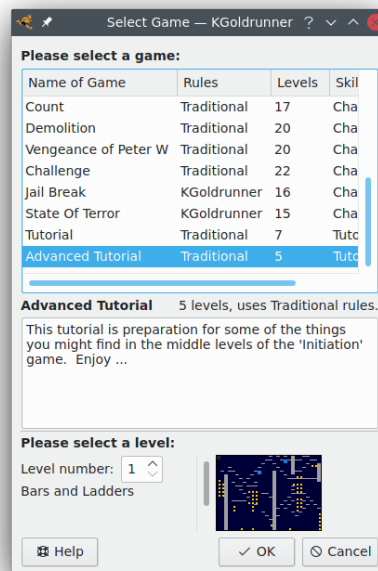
Select Game — KGoldrunner ? ⌄ ^ ⊗

**Please select a game:**

| Name of Game | Rules | Levels | Skil |
|---|---|---|---|
| Count | Traditional | 17 | Cha |
| Demolition | Traditional | 20 | Cha |
| Vengeance of Peter W | Traditional | 20 | Cha |
| Challenge | Traditional | 22 | Cha |
| Jail Break | KGoldrunner | 16 | Cha |
| State Of Terror | KGoldrunner | 15 | Cha |
| Tutorial | Traditional | 7 | Tuto |
| Advanced Tutorial | Traditional | 5 | Tuto |

**Advanced Tutorial** 5 levels, uses Traditional rules.

This tutorial is preparation for some of the things you might find in the middle levels of the 'Initiation' game. Enjoy ...

**Please select a level:**

Level number: 1

Bars and Ladders

Help

✓ OK

⊘ Cancel